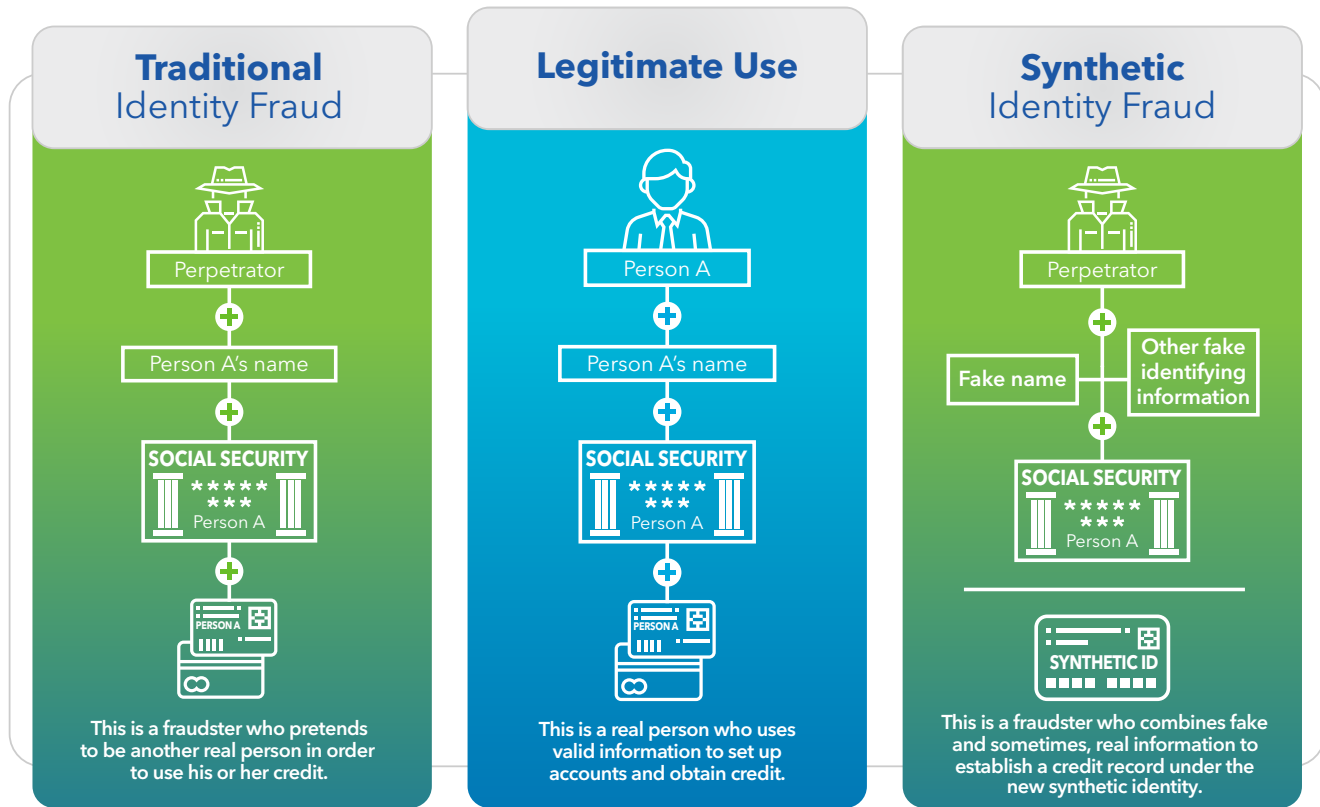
Traditional Identity Fraud

Perpetrator

Person A's name

SOCIAL SECURITY
\*\*\*\*\*
\*\*\*
Person A

PERSON A

This is a fraudster who pretends to be another real person in order to use his or her credit.

Legitimate Use

Person A

Person A's name

SOCIAL SECURITY
\*\*\*\*\*
\*\*\*
Person A

PERSON A

This is a real person who uses valid information to set up accounts and obtain credit.

Synthetic Identity Fraud

Perpetrator

Fake name

Other fake identifying information

SOCIAL SECURITY
\*\*\*\*\*
\*\*\*
Person A

SYNTHETIC ID

This is a fraudster who combines fake and sometimes, real information to establish a credit record under the new synthetic identity.